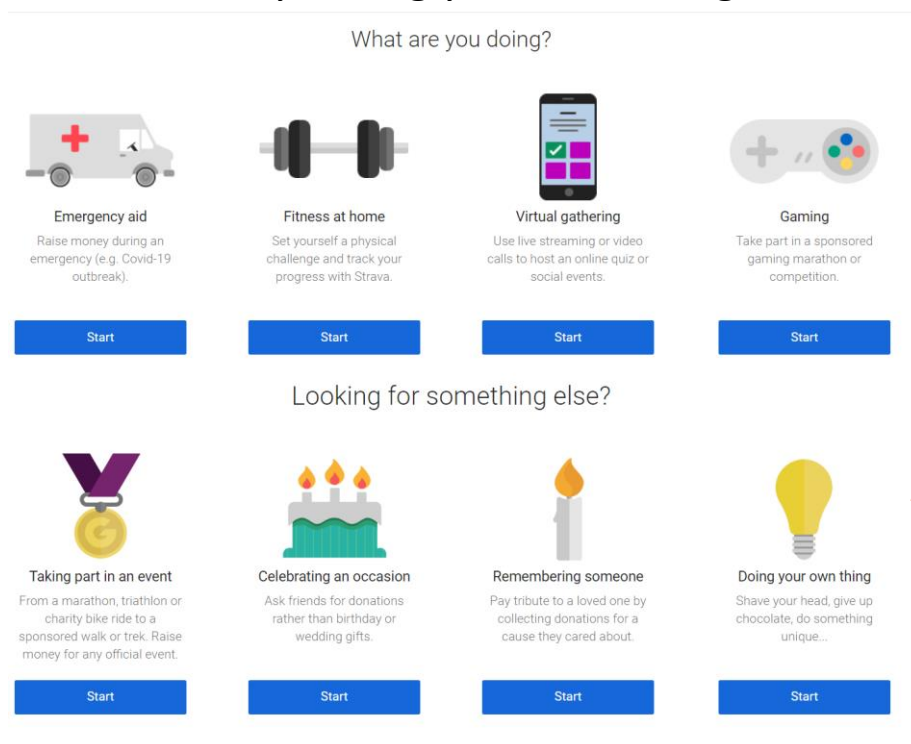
What are you doing?

Emergency aid
Raise money during an emergency (e.g. Covid-19 outbreak).
Start

Fitness at home
Set yourself a physical challenge and track your progress with Strava.
Start

Virtual gathering
Use live streaming or video calls to host an online quiz or social events.
Start

Gaming
Take part in a sponsored gaming marathon or competition.
Start

Looking for something else?

Taking part in an event
From a marathon, triathlon or charity bike ride to a sponsored walk or trek. Raise money for any official event.
Start

Celebrating an occasion
Ask friends for donations rather than birthday or wedding gifts.
Start

Remembering someone
Pay tribute to a loved one by collecting donations for a cause they cared about.
Start

Doing your own thing
Shave your head, give up chocolate, do something unique...
Start